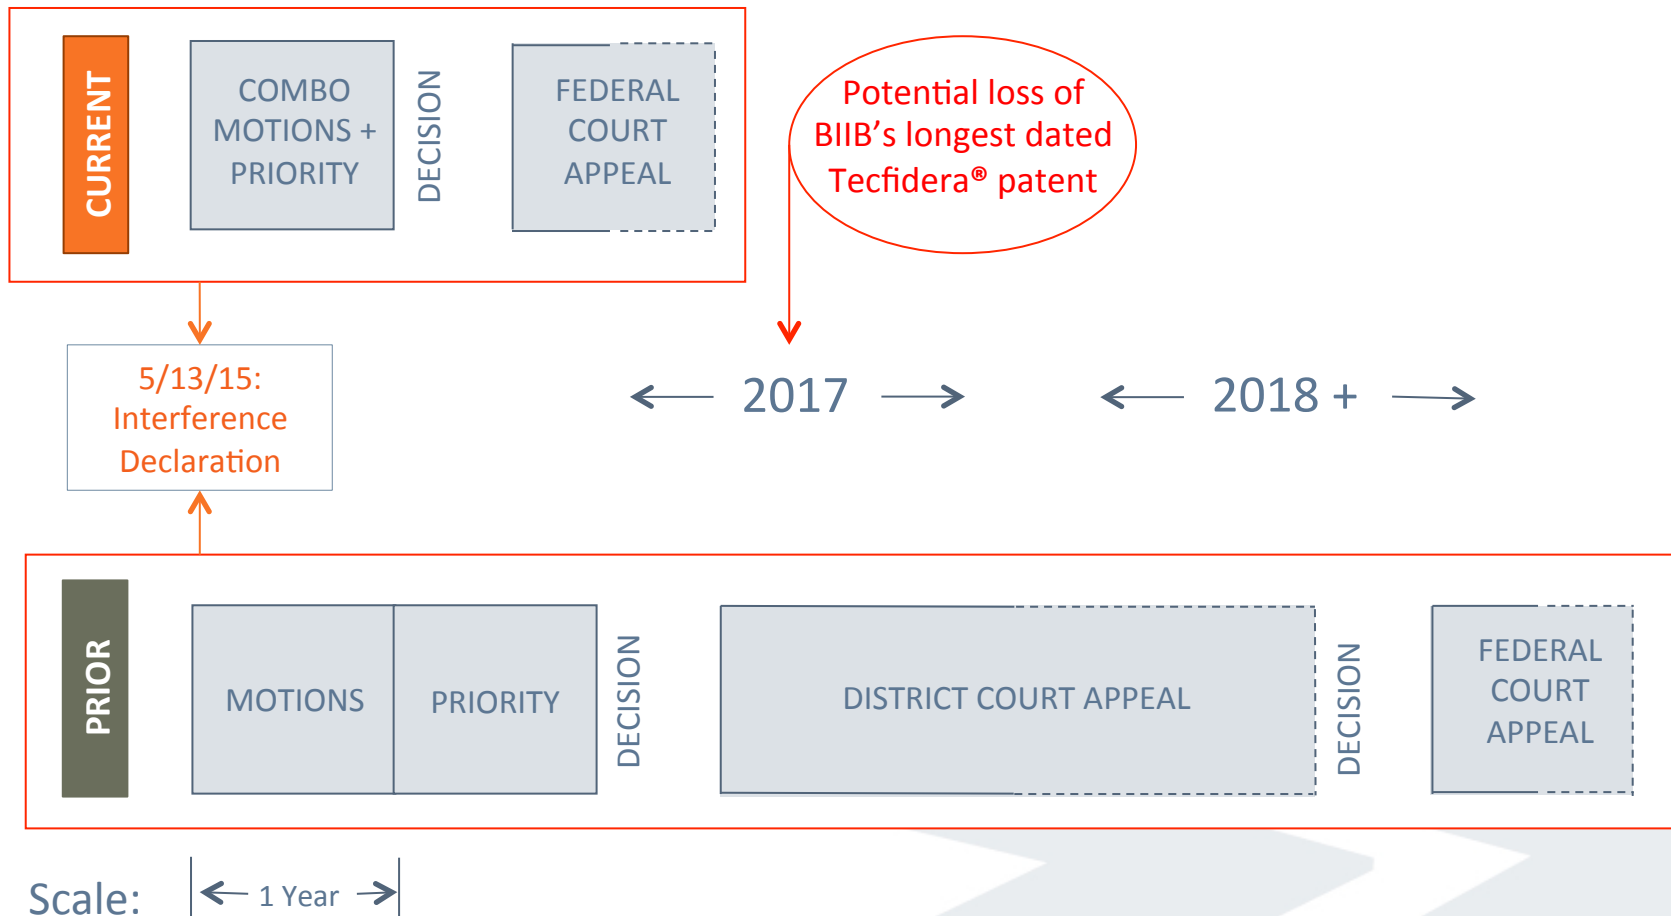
CURRENT

COMBO MOTIONS + PRIORITY

DECISION

FEDERAL COURT APPEAL

Potential loss of BIIB's longest dated Tecfidera® patent

5/13/15: Interference Declaration

2017

2018 +

PRIOR

MOTIONS

PRIORITY

DECISION

DISTRICT COURT APPEAL

DECISION

FEDERAL COURT APPEAL

Scale:

1 Year